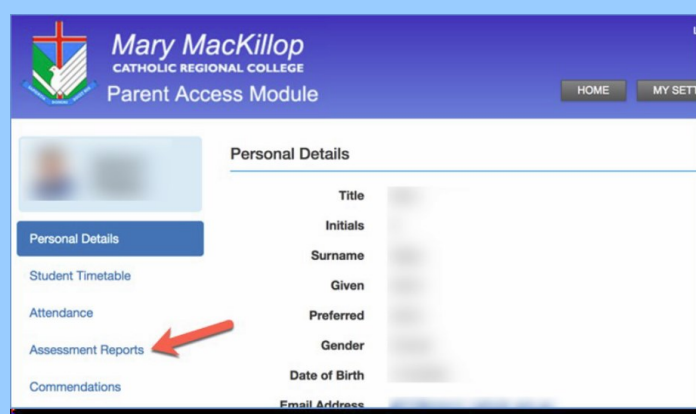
Mary MacKillop
CATHOLIC REGIONAL COLLEGE
Parent Access Module

HOME
MY SETT

Personal Details

Title
Initials
Surname
Given
Preferred
Gender
Date of Birth
Email Address

Personal Details
Student Timetable
Attendance
Assessment Reports
Commendations